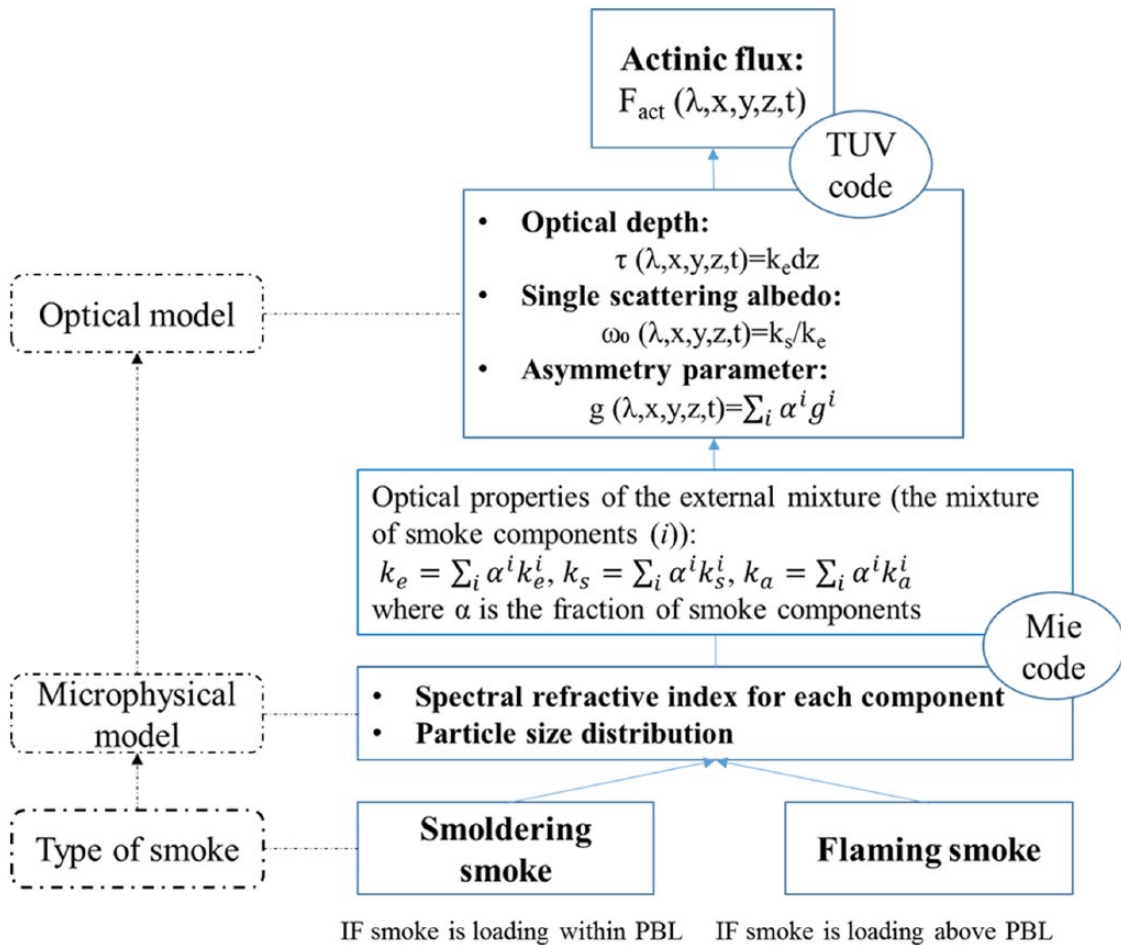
Actinic flux:
$F_{act}$ (λ,x,y,z,t)

TUV code

• **Optical depth:**
τ (λ,x,y,z,t)=$k_e$dz
• **Single scattering albedo:**
$\omega_0$ (λ,x,y,z,t)=$k_s/k_e$
• **Asymmetry parameter:**
g (λ,x,y,z,t)=$\sum_i \alpha^i g^i$

Optical model

Optical properties of the external mixture (the mixture of smoke components ($i$)):
$k_e = \sum_i \alpha^i k_e^i$, $k_s = \sum_i \alpha^i k_s^i$, $k_a = \sum_i \alpha^i k_a^i$
where α is the fraction of smoke components

Mie code

Microphysical model

• **Spectral refractive index for each component**
• **Particle size distribution**

Type of smoke

**Smoldering smoke**

**Flaming smoke**

IF smoke is loading within PBL IF smoke is loading above PBL